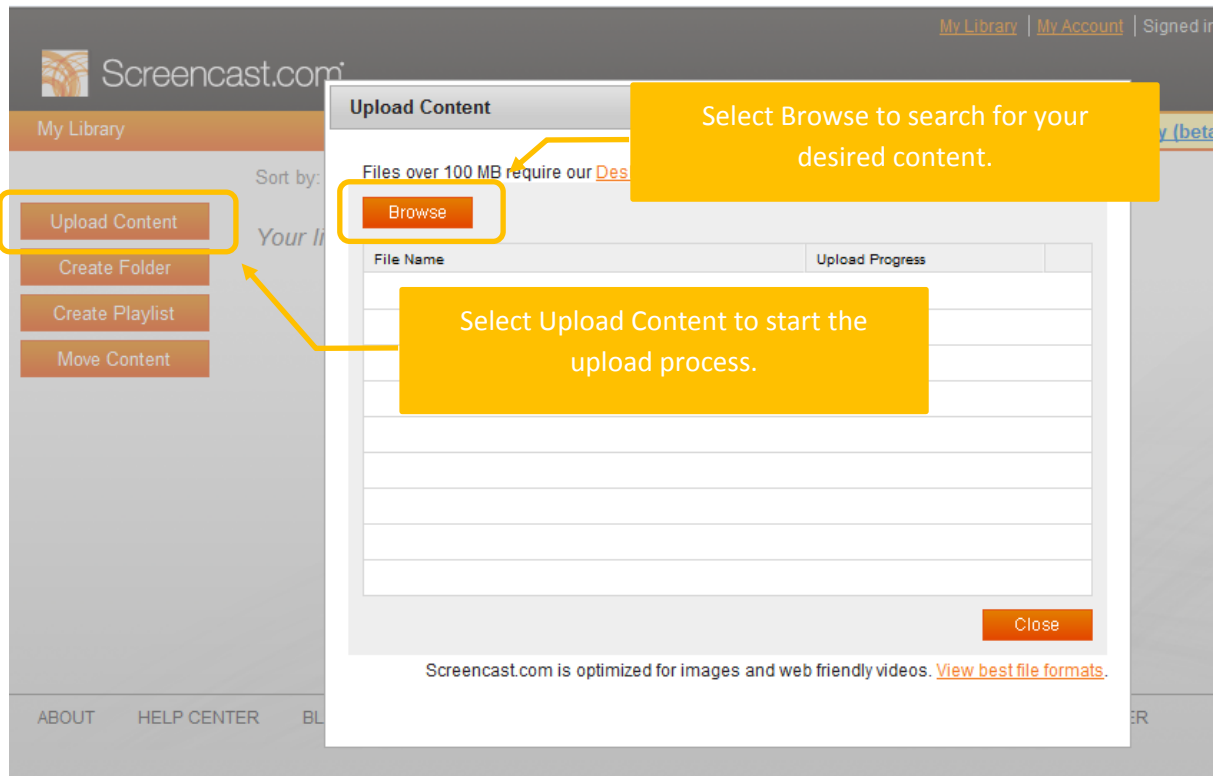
My Library | My Account | Signed i

Screencast.com

My Library

y (beta

Sort by:

Upload Content

Create Folder

Create Playlist

Move Content

Your I

Upload Content

Select Browse to search for your desired content.

Files over 100 MB require our Des

Browse

| File Name | Upload Progress | |
|---|---|---|
| | | |
| | | |
| | | |
| | | |
| | | |
| | | |
| | | |
| | | |
| | | |

Select Upload Content to start the upload process.

Close

Screencast.com is optimized for images and web friendly videos. View best file formats.

ABOUT HELP CENTER BL ER